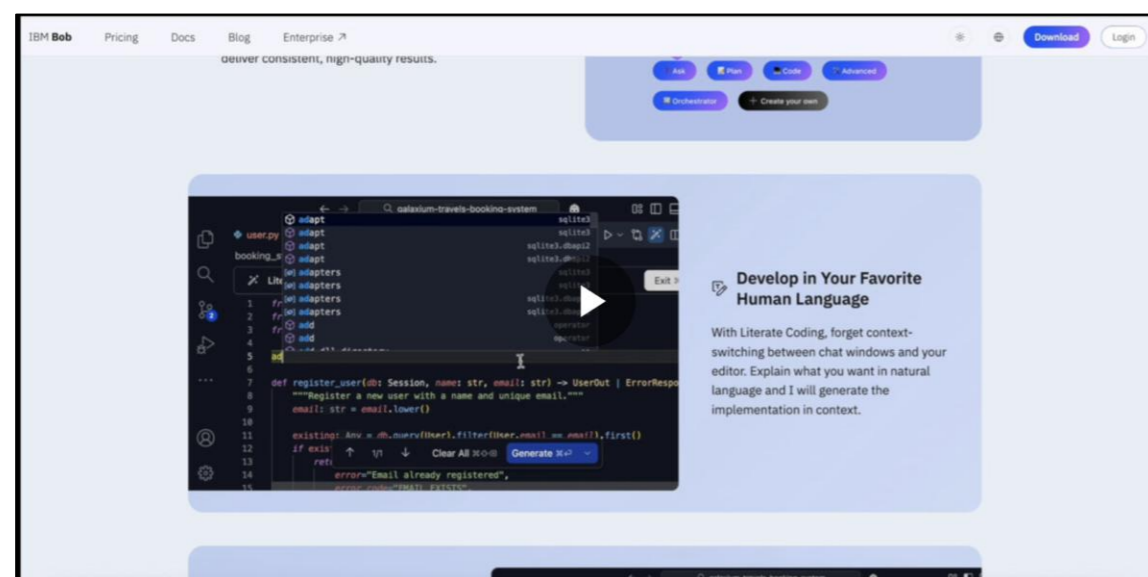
IBM Bob Pricing Docs Blog Enterprise ↗ Download Login

deliver consistent, high-quality results.

Ask Plan Code Advanced
Orchestrator + Create your own

galaxium-travels-booking-system

user.py
booking_s

adapt sqlite3
adapt sqlite3
adapt sqlite3.dbapi2
adapt sqlite3.dbapi2
adapters sqlite3
adapters sqlite3
adapters sqlite3.dbapi2
adapters sqlite3.dbapi2
add operator
add operator

Exit

1 fr
2 fr
3 fr
4
5 ad
6
7 def register_user(db: Session, name: str, email: str) -> UserOut | ErrorRespo
8 """Register a new user with a name and unique email."""
9 email: str = email.lower()
10
11 existing: Any = db.query(User).filter(User.email == email).first()
12 if exis
13 retu
14 error="Email already registered",
15 error_code="EMAIL_EXISTS",

1/1 Clear All Generate

Develop in Your Favorite Human Language

With Literate Coding, forget context-switching between chat windows and your editor. Explain what you want in natural language and I will generate the implementation in context.